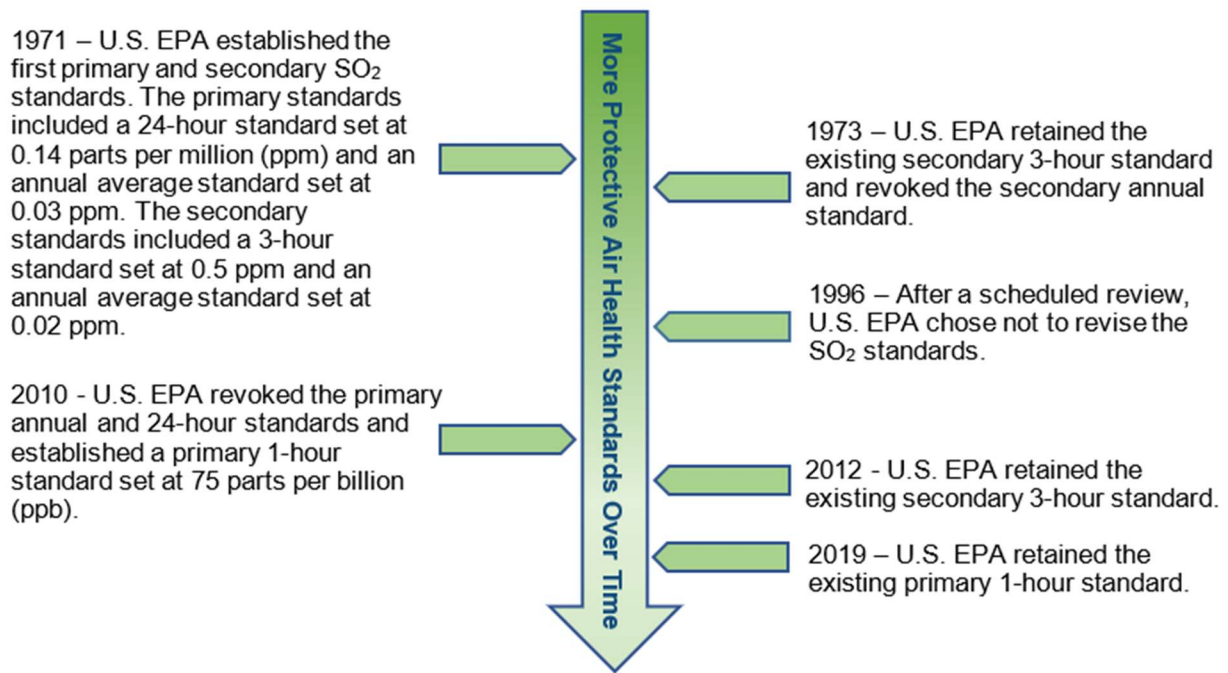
1971 – U.S. EPA established the first primary and secondary $SO_2$ standards. The primary standards included a 24-hour standard set at 0.14 parts per million (ppm) and an annual average standard set at 0.03 ppm. The secondary standards included a 3-hour standard set at 0.5 ppm and an annual average standard set at 0.02 ppm.

2010 - U.S. EPA revoked the primary annual and 24-hour standards and established a primary 1-hour standard set at 75 parts per billion (ppb).

More Protective Air Health Standards Over Time

1973 – U.S. EPA retained the existing secondary 3-hour standard and revoked the secondary annual standard.

1996 – After a scheduled review, U.S. EPA chose not to revise the $SO_2$ standards.

2012 - U.S. EPA retained the existing secondary 3-hour standard.

2019 – U.S. EPA retained the existing primary 1-hour standard.